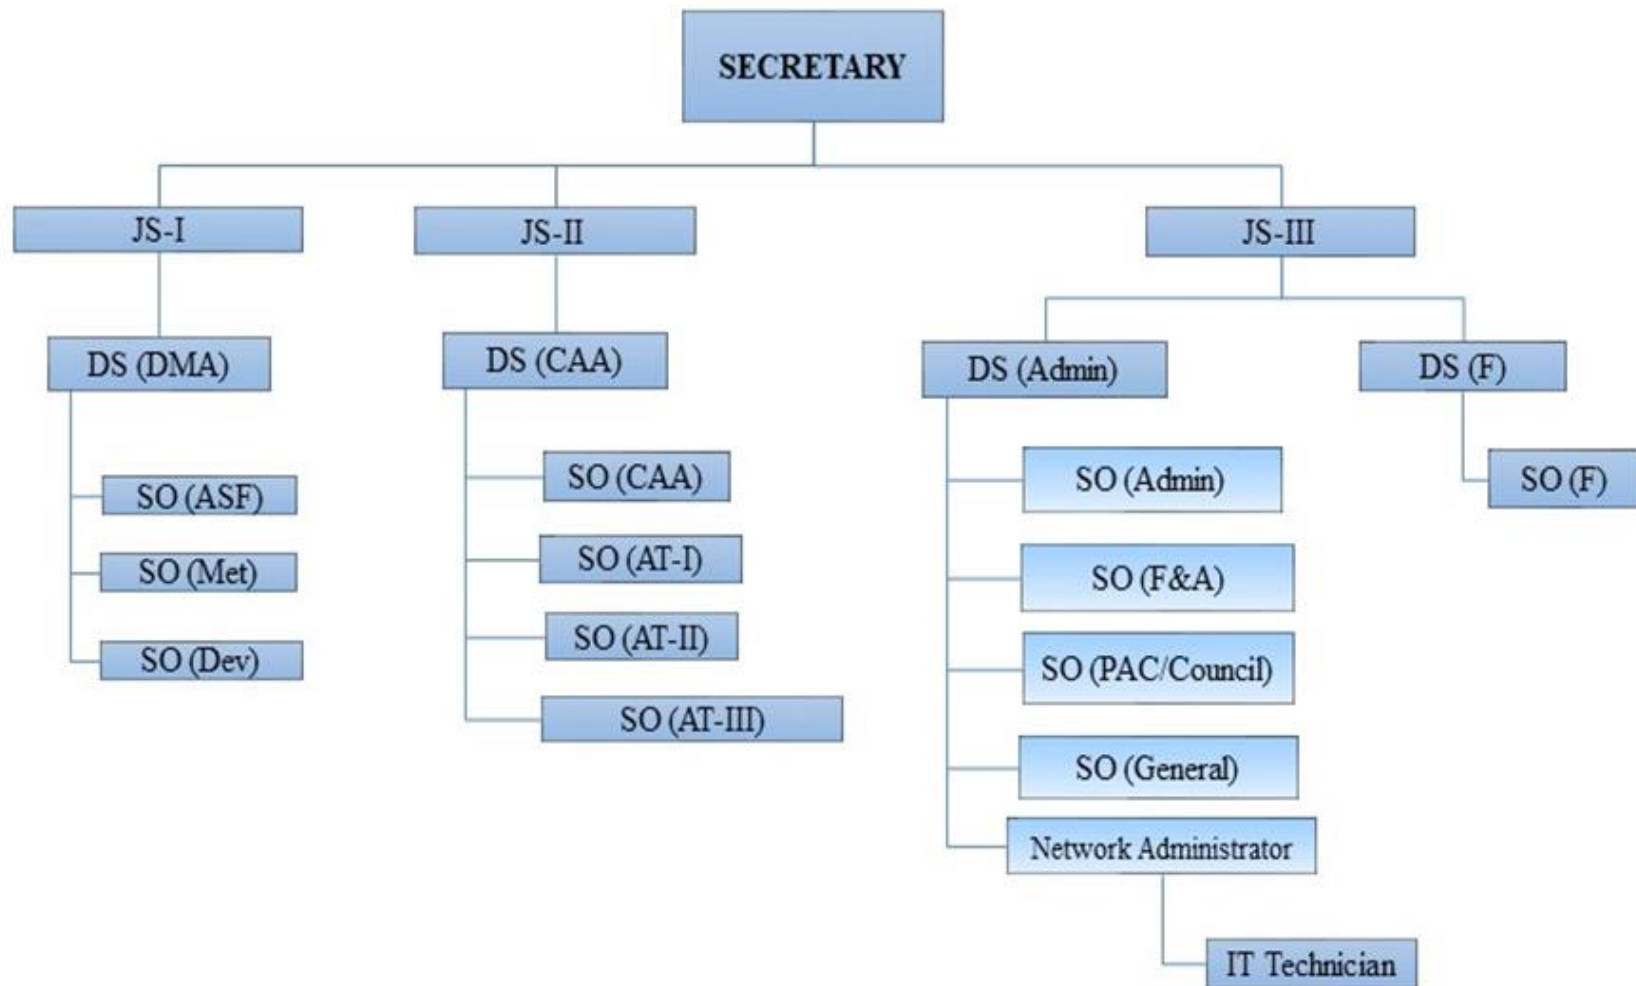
SECRETARY

JS-I

DS (DMA)

SO (ASF)

SO (Met)

SO (Dev)

JS-II

DS (CAA)

SO (CAA)

SO (AT-I)

SO (AT-II)

SO (AT-III)

JS-III

DS (Admin)

SO (Admin)

SO (F&A)

SO (PAC/Council)

SO (General)

Network Administrator

IT Technician

DS (F)

SO (F)